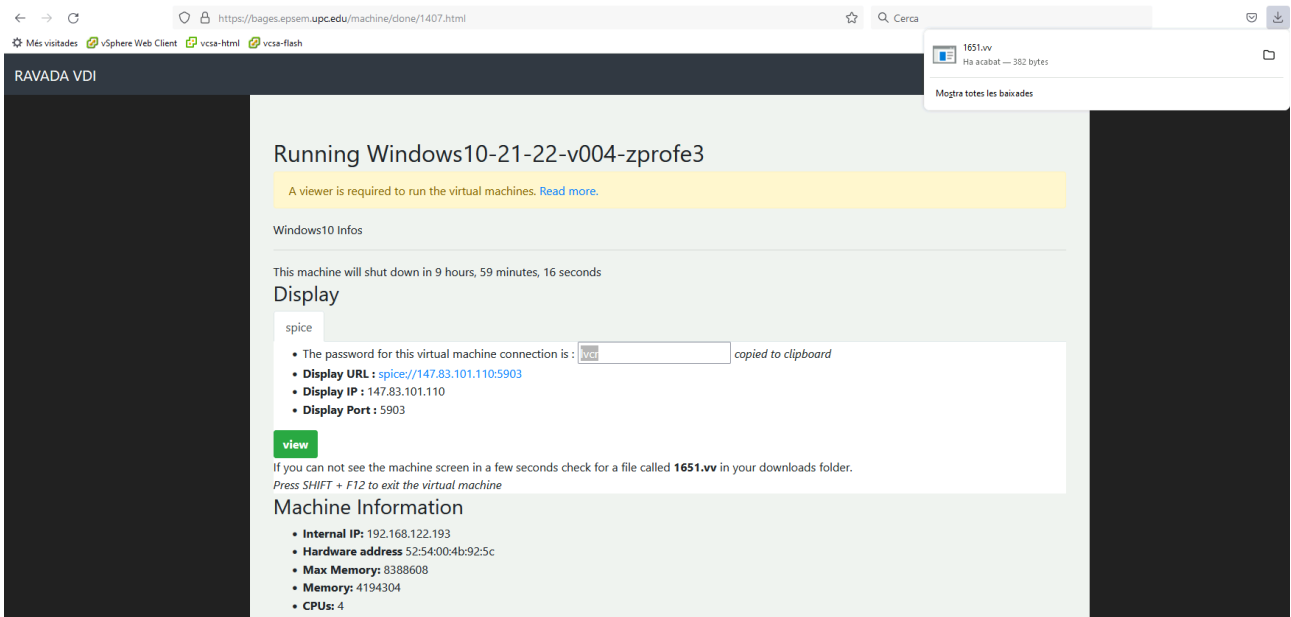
https://bages.epsem.upc.edu/machine/done/1407.html

Cerca

Més visitades vSphere Web Client vcsa-html vcsa-flash

1651.vv
Ha acabat — 382 bytes

Mostra totes les baixades

RAVADA VDI

Running Windows10-21-22-v004-zprofe3

A viewer is required to run the virtual machines. Read more.

Windows10 Infos

This machine will shut down in 9 hours, 59 minutes, 16 seconds

Display

spice

- The password for this virtual machine connection is : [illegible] copied to clipboard
- **Display URL :** spice://147.83.101.110:5903
- **Display IP :** 147.83.101.110
- **Display Port :** 5903

view

If you can not see the machine screen in a few seconds check for a file called **1651.vv** in your downloads folder.
Press SHIFT + F12 to exit the virtual machine

Machine Information

- **Internal IP:** 192.168.122.193
- **Hardware address** 52:54:00:4b:92:5c
- **Max Memory:** 8388608
- **Memory:** 4194304
- **CPUs:** 4